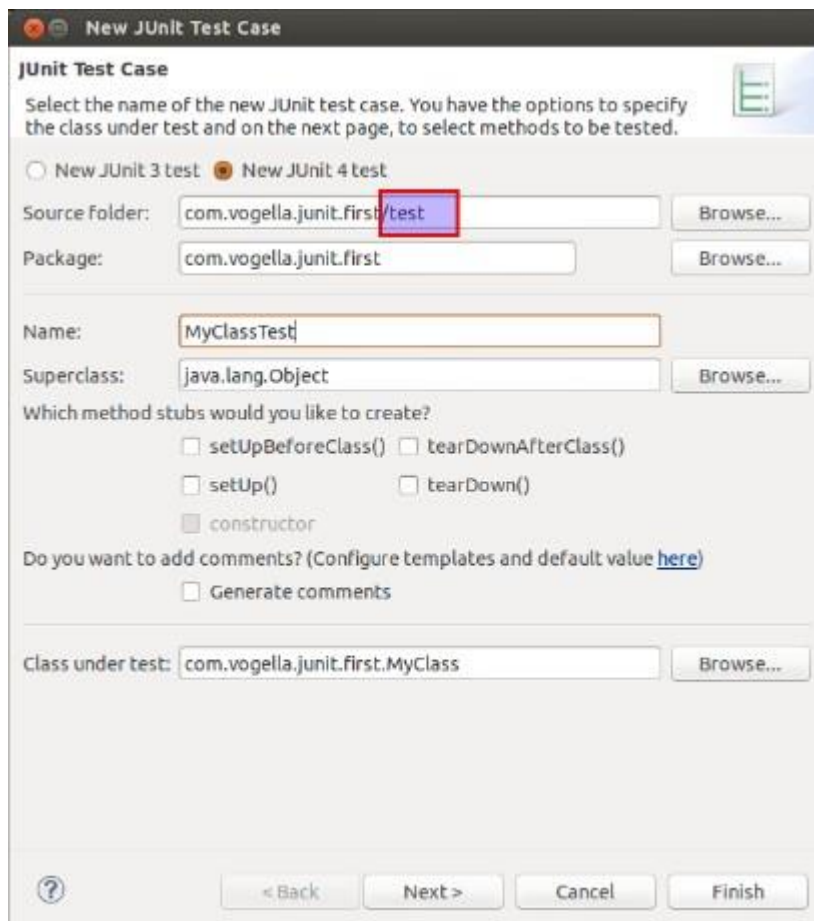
New JUnit Test Case

JUnit Test Case

Select the name of the new JUnit test case. You have the options to specify the class under test and on the next page, to select methods to be tested.

New JUnit 3 test New JUnit 4 test

Source folder: com.vogella.junit.first/test Browse...

Package: com.vogella.junit.first Browse...

Name: MyClassTest

Superclass: java.lang.Object Browse...

Which method stubs would you like to create?

setUpBeforeClass() tearDownAfterClass()

setUp() tearDown()

constructor

Do you want to add comments? (Configure templates and default value here)

Generate comments

Class under test: com.vogella.junit.first.MyClass Browse...

?

< Back Next > Cancel Finish